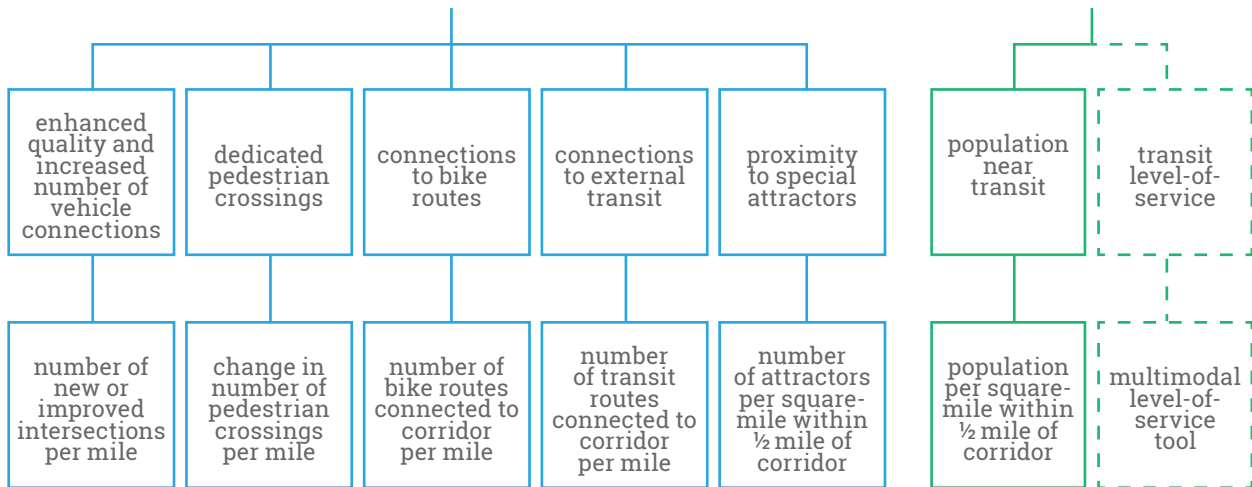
enhanced quality and increased number of vehicle connections

dedicated pedestrian crossings

connections to bike routes

connections to external transit

proximity to special attractors

population near transit

transit level-of-service

number of new or improved intersections per mile

change in number of pedestrian crossings per mile

number of bike routes connected to corridor per mile

number of transit routes connected to corridor per mile

number of attractors per square-mile within ½ mile of corridor

population per square-mile within ½ mile of corridor

multimodal level-of-service tool